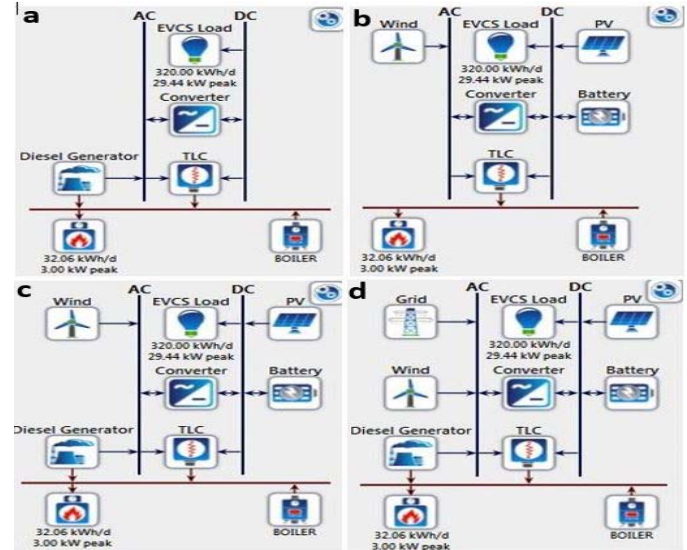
a
AC
DC
EVCS Load
320.00 kWh/d
29.44 kW peak
Converter
Diesel Generator
TLC
32.06 kWh/d
3.00 kW peak
BOILER

b
Wind
AC
EVCS Load
DC
PV
320.00 kWh/d
29.44 kW peak
Converter
Battery
TLC
32.06 kWh/d
3.00 kW peak
BOILER

c
Wind
AC
EVCS Load
DC
PV
320.00 kWh/d
29.44 kW peak
Converter
Battery
Diesel Generator
TLC
32.06 kWh/d
3.00 kW peak
BOILER

d
Grid
AC
EVCS Load
DC
PV
320.00 kWh/d
29.44 kW peak
Wind
Converter
Battery
Diesel Generator
TLC
32.06 kWh/d
3.00 kW peak
BOILER